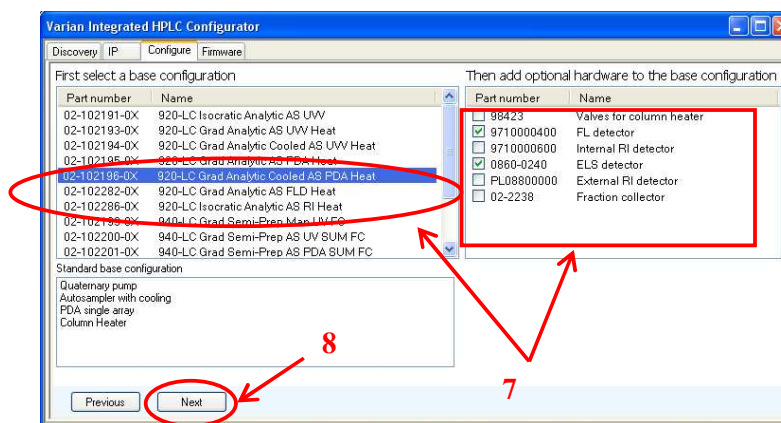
Varian Integrated HPLC Configurator

Discovery | IP | Configure | Firmware

First select a base configuration

| Part number | Name |
|---|---|
| 02-102191-0X | 920-LC Isocratic Analytic AS UVV |
| 02-102193-0X | 920-LC Grad Analytic AS UVV Heat |
| 02-102194-0X | 920-LC Grad Analytic Cooled AS UVV Heat |
| 02-102195-0X | 920-LC Grad Analytic AS PDA Heat |
| 02-102196-0X | 920-LC Grad Analytic Cooled AS PDA Heat |
| 02-102282-0X | 920-LC Grad Analytic AS FLD Heat |
| 02-102286-0X | 920-LC Isocratic Analytic AS RI Heat |
| 02-102199-0X | 940-LC Grad Semi-Prep Man UV FC |
| 02-102200-0X | 940-LC Grad Semi-Prep AS UV SUM FC |
| 02-102201-0X | 940-LC Grad Semi-Prep AS PDA SUM FC |

Standard base configuration

Quaternary pump
Autosampler with cooling
PDA single array
Column Heater

Then add optional hardware to the base configuration

| Part number | Name |
|---|---|
| ☐ 98423 | Valves for column heater |
| ☑ 9710000400 | FL detector |
| ☐ 9710000600 | Internal RI detector |
| ☑ 0860-0240 | ELS detector |
| ☐ PL08800000 | External RI detector |
| ☐ 02-2238 | Fraction collector |

8

7

Previous Next